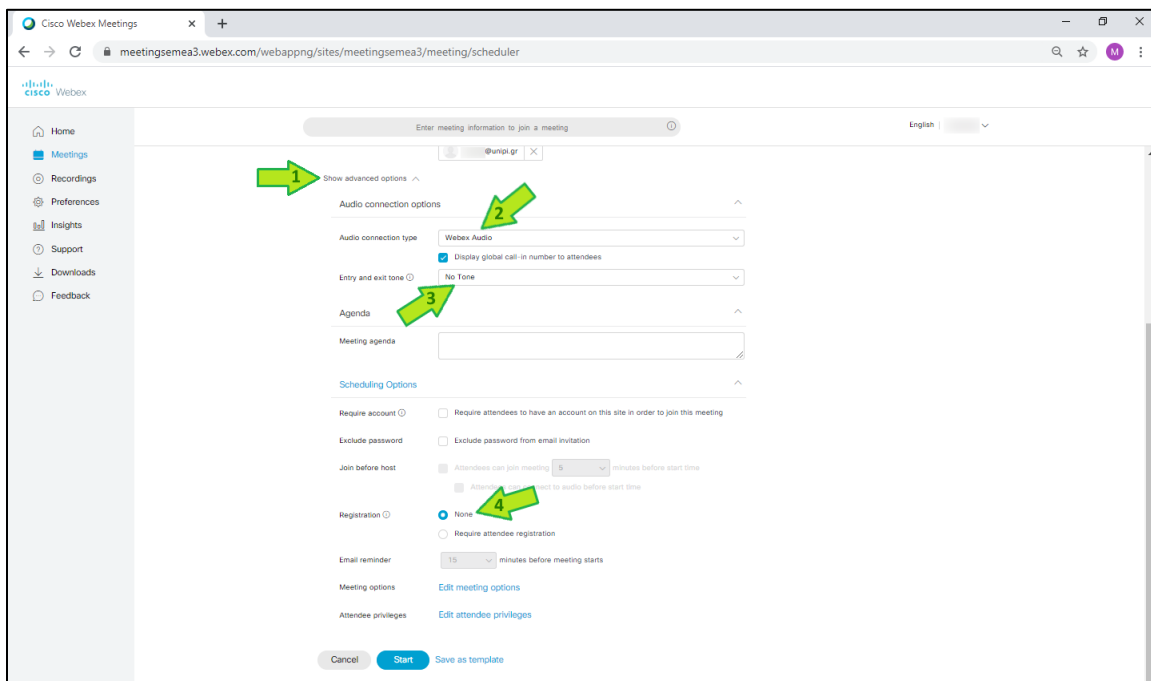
Cisco Webex Meetings × +

meetingsemea3.webex.com/webappng/sites/meetingsemea3/meeting/scheduler

M

cisco Webex

Home
Meetings
Recordings
Preferences
Insights
Support
Downloads
Feedback

Enter meeting information to join a meeting

English |

@unipi.gr ×

1 Show advanced options

Audio connection options 2

Audio connection type Webex Audio

Display global call-in number to attendees

Entry and exit tone No Tone

3

Agenda

Meeting agenda

Scheduling Options

Require account Require attendees to have an account on this site in order to join this meeting

Exclude password Exclude password from email invitation

Join before host Attendees can join meeting 5 minutes before start time

Attendees can connect to audio before start time

4

Registration None

Require attendee registration

Email reminder 15 minutes before meeting starts

Meeting options Edit meeting options

Attendee privileges Edit attendee privileges

Cancel Start Save as template